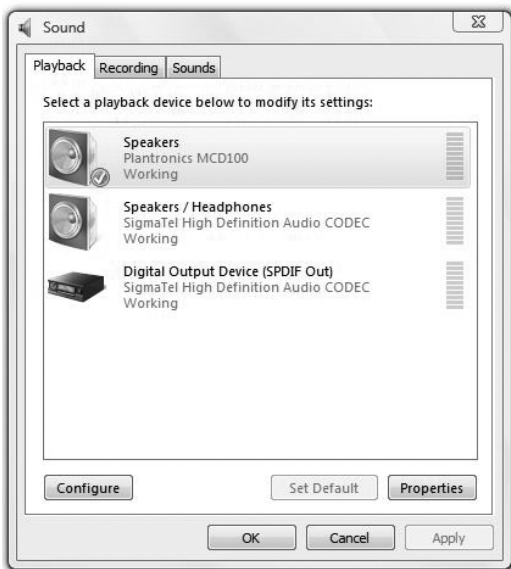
Sound

Playback Recording Sounds

Select a playback device below to modify its settings:

Speakers
Plantronics MCD100
Working

Speakers / Headphones
SigmaTel High Definition Audio CODEC
Working

Digital Output Device (SPDIF Out)
SigmaTel High Definition Audio CODEC
Working

Configure

Set Default

Properties

OK

Cancel

Apply